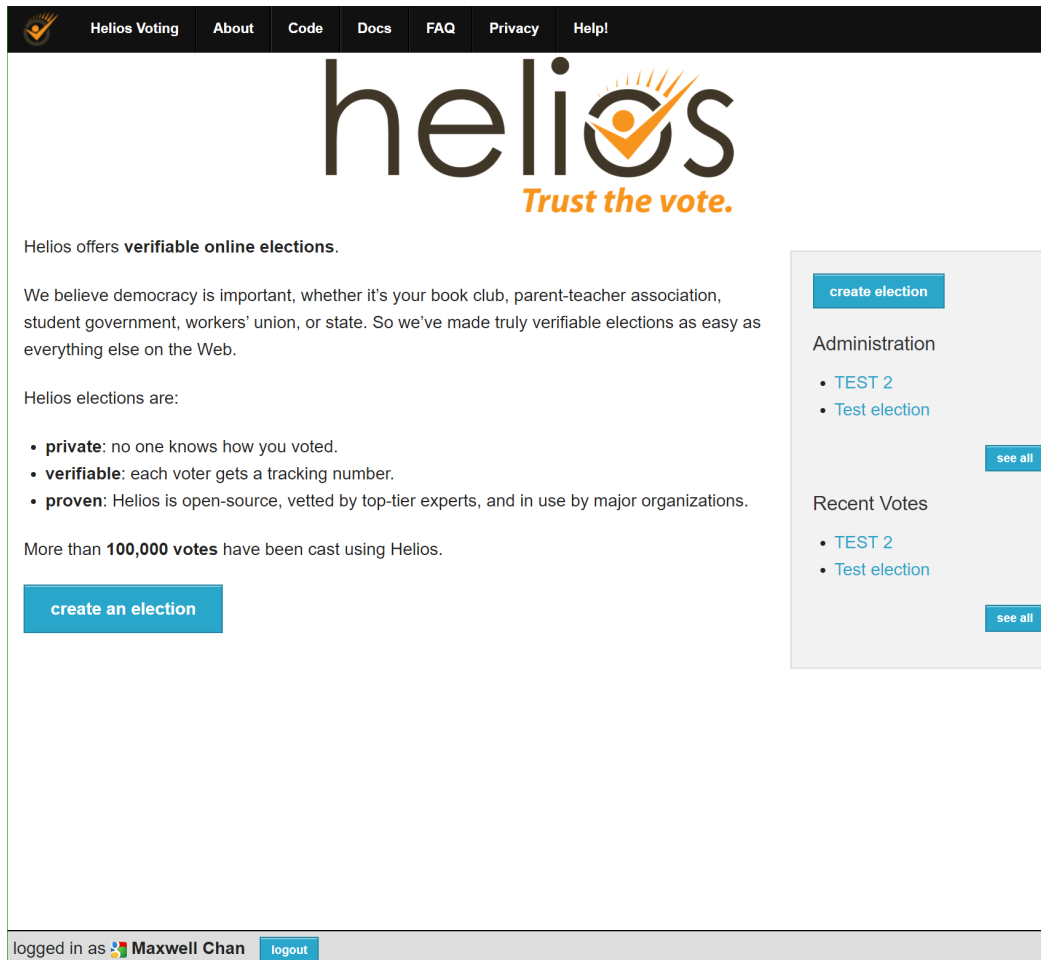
Helios Voting About Code Docs FAQ Privacy Help!

helios
Trust the vote.

Helios offers **verifiable online elections**.

We believe democracy is important, whether it's your book club, parent-teacher association, student government, workers' union, or state. So we've made truly verifiable elections as easy as everything else on the Web.

Helios elections are:

- **private**: no one knows how you voted.
- **verifiable**: each voter gets a tracking number.
- **proven**: Helios is open-source, vetted by top-tier experts, and in use by major organizations.

More than **100,000 votes** have been cast using Helios.

create an election

create election

Administration

- TEST 2
- Test election

see all

Recent Votes

- TEST 2
- Test election

see all

logged in as **Maxwell Chan** logout